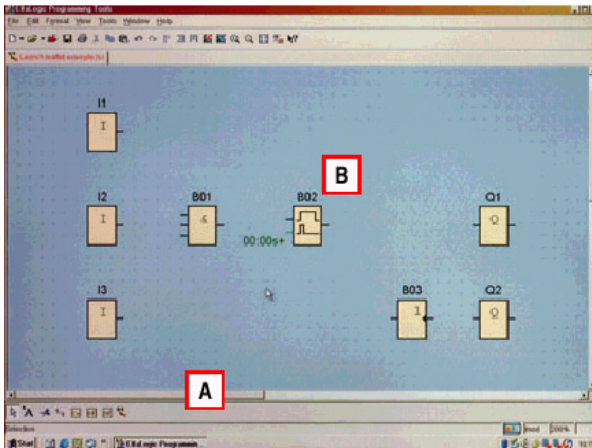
EXLogic Programming Tools

File Edit Format View Tools Window Help

Launch leaflet example.lsc

I1
I

I2
I

B01
&

B02

00:00s+

B

Q1
Q

I3
I

B03
1

Q2
Q

A

Selection

Start

EXLogic Programmin...

200%